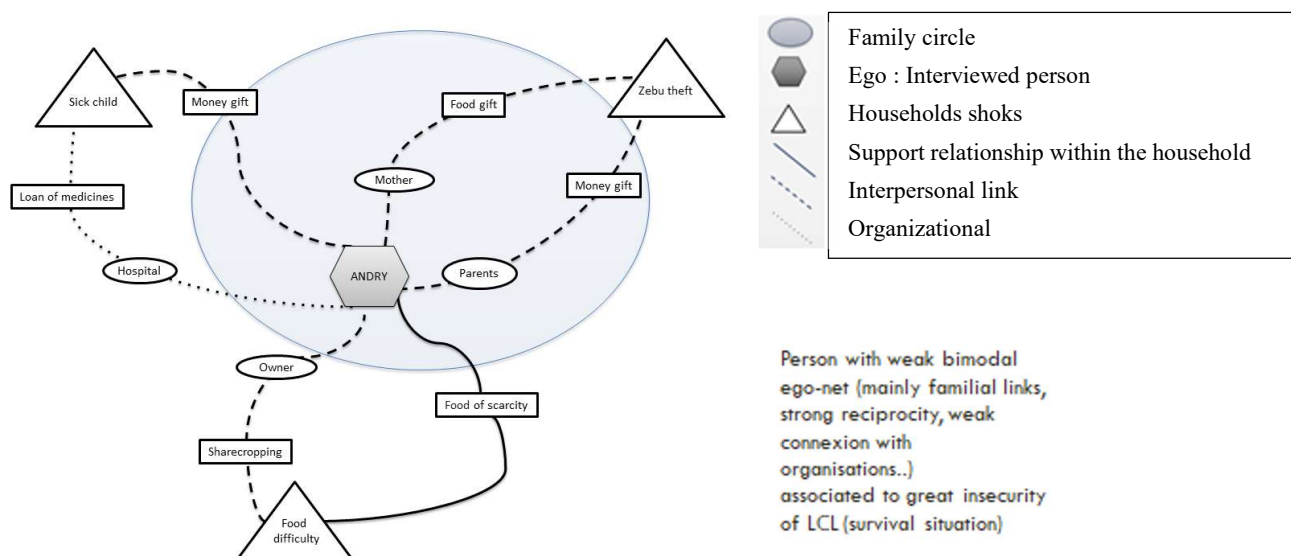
Sick child

Money gift

Food gift

Zebu theft

Loan of medicines

Mother

Money gift

Hospital

ANDRY

Parents

Owner

Food of scarcity

Sharecropping

Food difficulty

Family circle
Ego : Interviewed person
Households shoks
Support relationship within the household
Interpersonal link
Organizational

Person with weak bimodal ego-net (mainly familial links, strong reciprocity, weak connexion with organisations..) associated to great insecurity of LCL (survival situation)